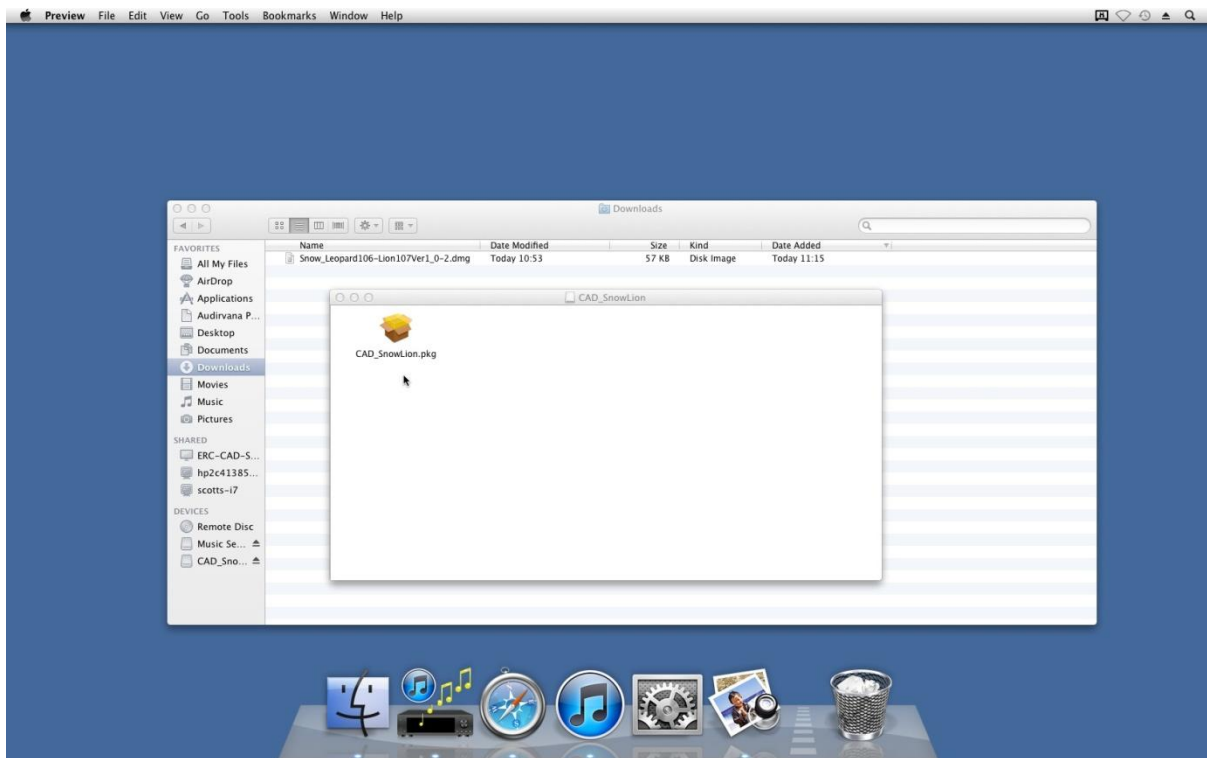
Preview File Edit View Go Tools Bookmarks Window Help

Downloads

FAVORITES
All My Files
AirDrop
Applications
Audirvana P...
Desktop
Documents
Downloads
Movies
Music
Pictures
SHARED
ERC-CAD-S...
hp2c41385...
scotts-i7
DEVICES
Remote Disc
Music Se...
CAD_Sno...

| Name | Date Modified | Size | Kind | Date Added |
|---|---|---|---|---|
| Snow_Leopard106-Lion107Ver1_0-2.dmg | Today 10:53 | 57 KB | Disk Image | Today 11:15 |

CAD_SnowLion

CAD_SnowLion.pkg